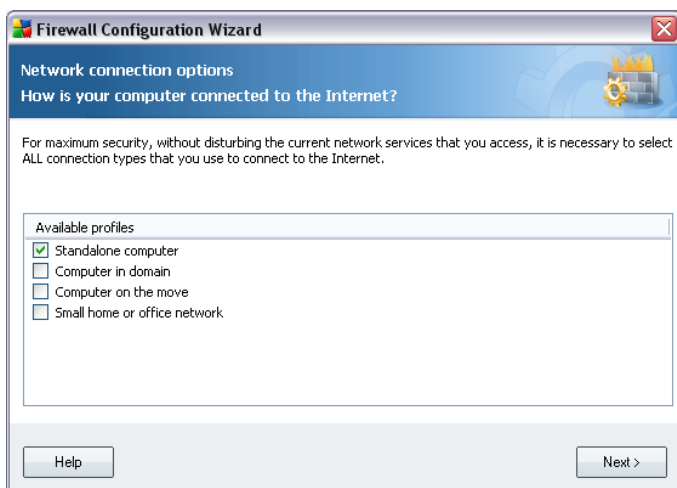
Firewall Configuration Wizard

Network connection options

How is your computer connected to the Internet?

For maximum security, without disturbing the current network services that you access, it is necessary to select ALL connection types that you use to connect to the Internet.

Available profiles

Standalone computer

Computer in domain

Computer on the move

Small home or office network

Help

Next >